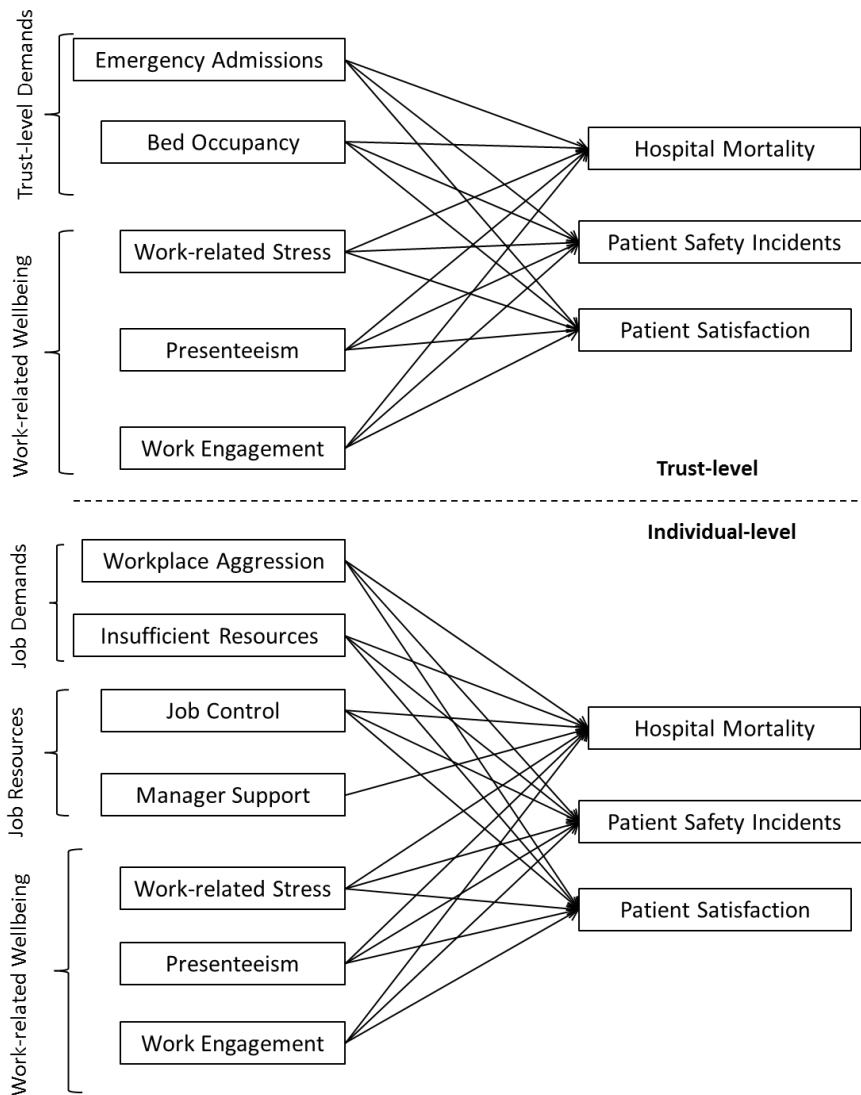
Trust-level Demands

Emergency Admissions

Bed Occupancy

Work-related Wellbeing

Work-related Stress

Presenteeism

Work Engagement

Hospital Mortality

Patient Safety Incidents

Patient Satisfaction

Trust-level

Individual-level

Job Demands

Workplace Aggression

Insufficient Resources

Job Resources

Job Control

Manager Support

Work-related Wellbeing

Work-related Stress

Presenteeism

Work Engagement

Hospital Mortality

Patient Safety Incidents

Patient Satisfaction